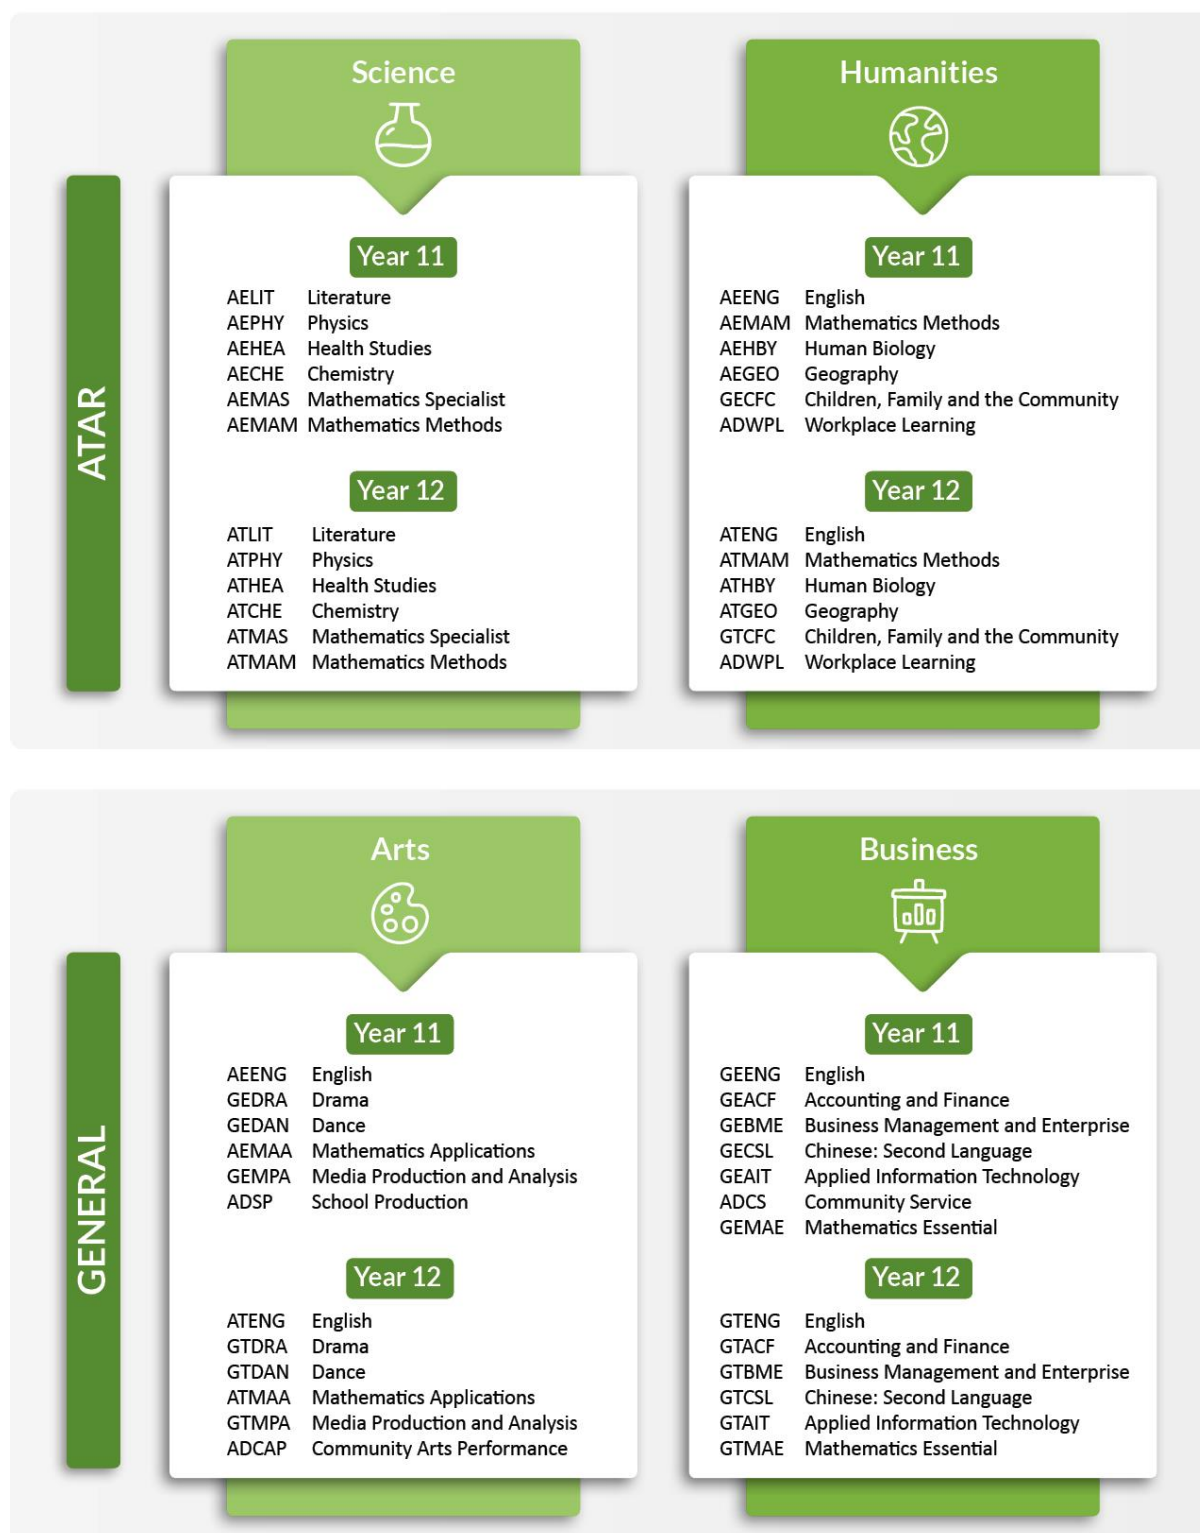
ATAR

Science

Year 11

| | |
|---|---|
| AELIT | Literature |
| AEPHY | Physics |
| AEHEA | Health Studies |
| AECHE | Chemistry |
| AEMAS | Mathematics Specialist |
| AEMAM | Mathematics Methods |

Year 12

| | |
|---|---|
| ATLIT | Literature |
| ATPHY | Physics |
| ATHEA | Health Studies |
| ATCHE | Chemistry |
| ATMAS | Mathematics Specialist |
| ATMAM | Mathematics Methods |

Humanities

Year 11

| | |
|---|---|
| AEENG | English |
| AEMAM | Mathematics Methods |
| AEHBY | Human Biology |
| AEGEO | Geography |
| GECFC | Children, Family and the Community |
| ADWPL | Workplace Learning |

Year 12

| | |
|---|---|
| ATENG | English |
| ATMAM | Mathematics Methods |
| ATHBY | Human Biology |
| ATGEO | Geography |
| GTCFC | Children, Family and the Community |
| ADWPL | Workplace Learning |

GENERAL

Arts

Year 11

| | |
|---|---|
| AEENG | English |
| GEDRA | Drama |
| GEDAN | Dance |
| AEMAA | Mathematics Applications |
| GEMPA | Media Production and Analysis |
| ADSP | School Production |

Year 12

| | |
|---|---|
| ATENG | English |
| GTDRA | Drama |
| GTDAN | Dance |
| ATMAA | Mathematics Applications |
| GTMPA | Media Production and Analysis |
| ADCAP | Community Arts Performance |

Business

Year 11

| | |
|---|---|
| GEENG | English |
| GEACF | Accounting and Finance |
| GEBME | Business Management and Enterprise |
| GECSL | Chinese: Second Language |
| GEAIT | Applied Information Technology |
| ADCS | Community Service |
| GEMAE | Mathematics Essential |

Year 12

| | |
|---|---|
| GTENG | English |
| GTACF | Accounting and Finance |
| GTBME | Business Management and Enterprise |
| GTCSL | Chinese: Second Language |
| GTAIT | Applied Information Technology |
| GTMAE | Mathematics Essential |